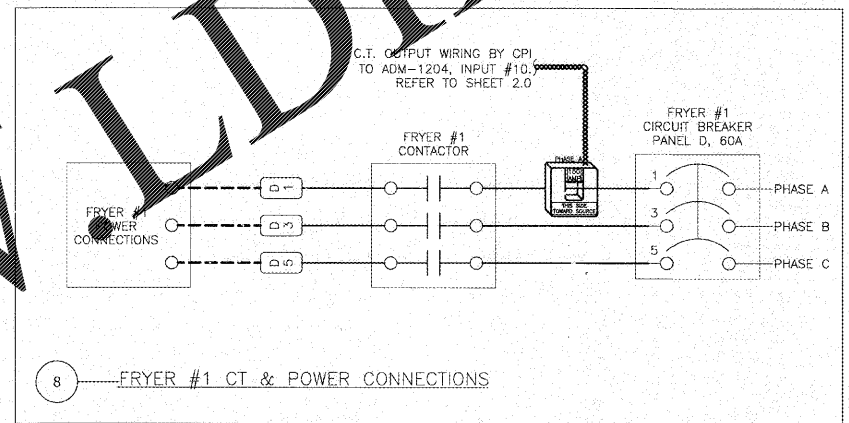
C.T. OUTPUT WIRING BY CPI TO ADM-1204, INPUT #10. REFER TO SHEET 2.0

FRYER #1 CIRCUIT BREAKER PANEL D, 60A

FRYER #1 CONTACTOR

PHASE A

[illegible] AMP

THIS SIDE TOWARD SOURCE

FRYER #1 POWER CONNECTIONS

D 1

D 3

D 5

1

3

5

PHASE A

PHASE B

PHASE C

8

FRYER #1 CT & POWER CONNECTIONS